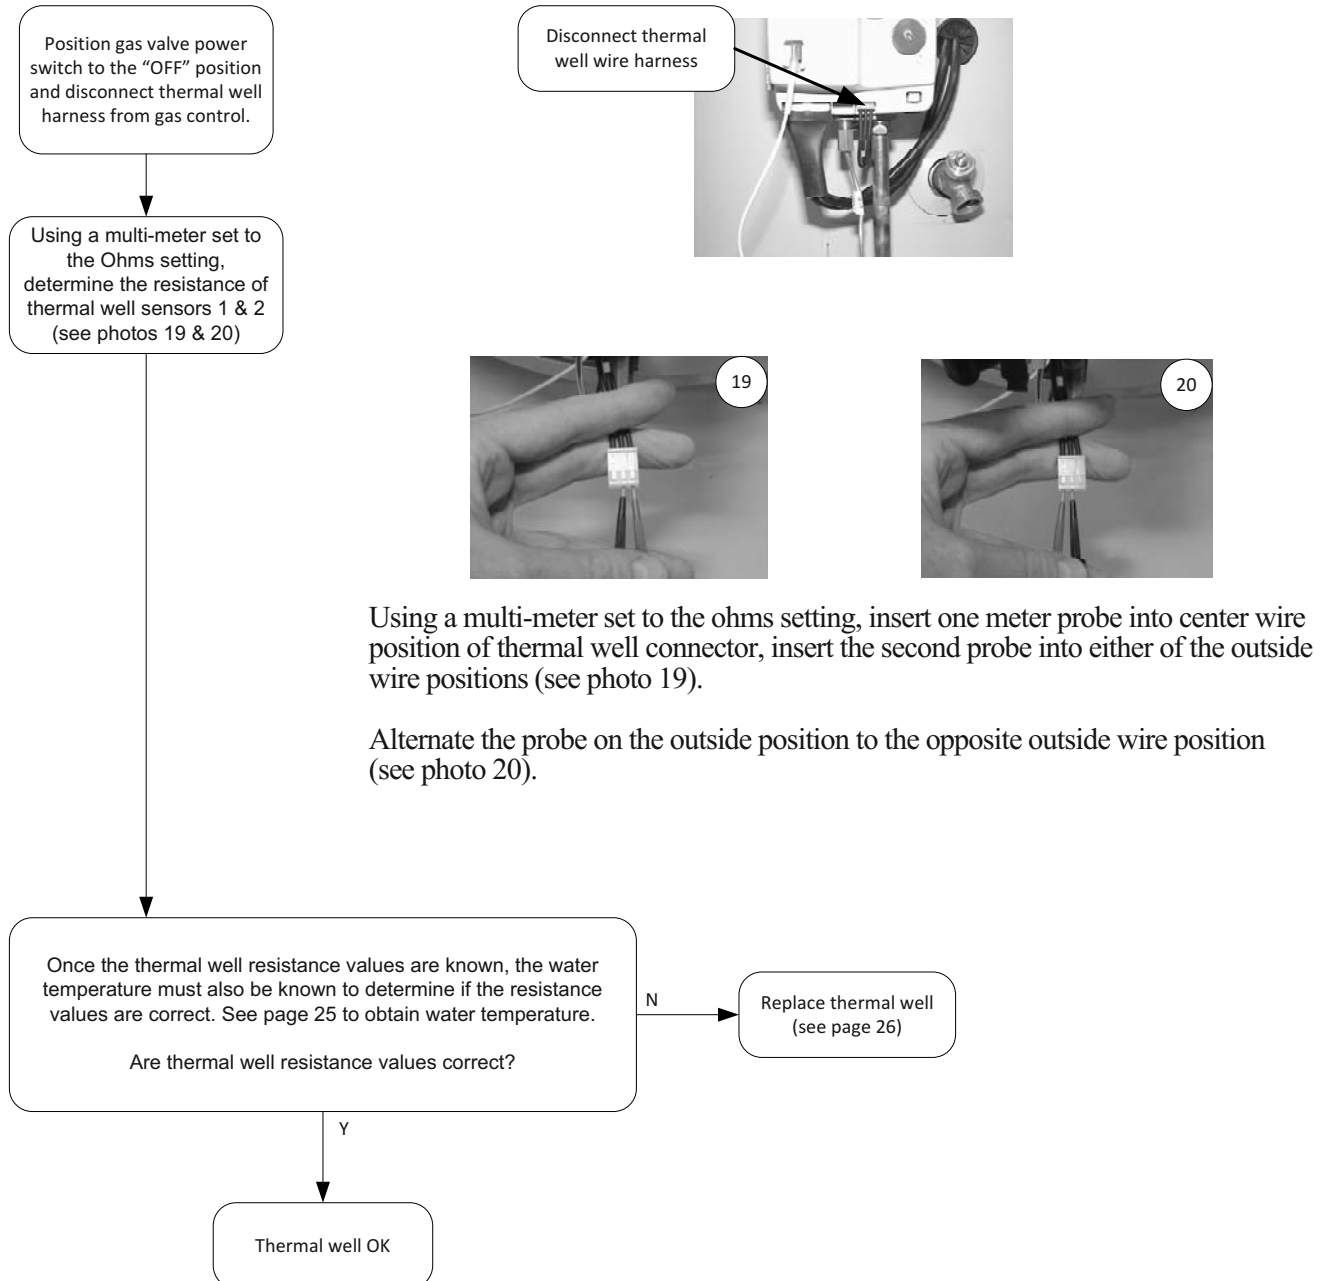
Position gas valve power switch to the “OFF” position and disconnect thermal well harness from gas control.

Disconnect thermal well wire harness

Using a multi-meter set to the Ohms setting, determine the resistance of thermal well sensors 1 & 2 (see photos 19 & 20)

19

20

Using a multi-meter set to the ohms setting, insert one meter probe into center wire position of thermal well connector, insert the second probe into either of the outside wire positions (see photo 19).

Alternate the probe on the outside position to the opposite outside wire position (see photo 20).

Once the thermal well resistance values are known, the water temperature must also be known to determine if the resistance values are correct. See page 25 to obtain water temperature.

Are thermal well resistance values correct?

N

Replace thermal well (see page 26)

Y

Thermal well OK